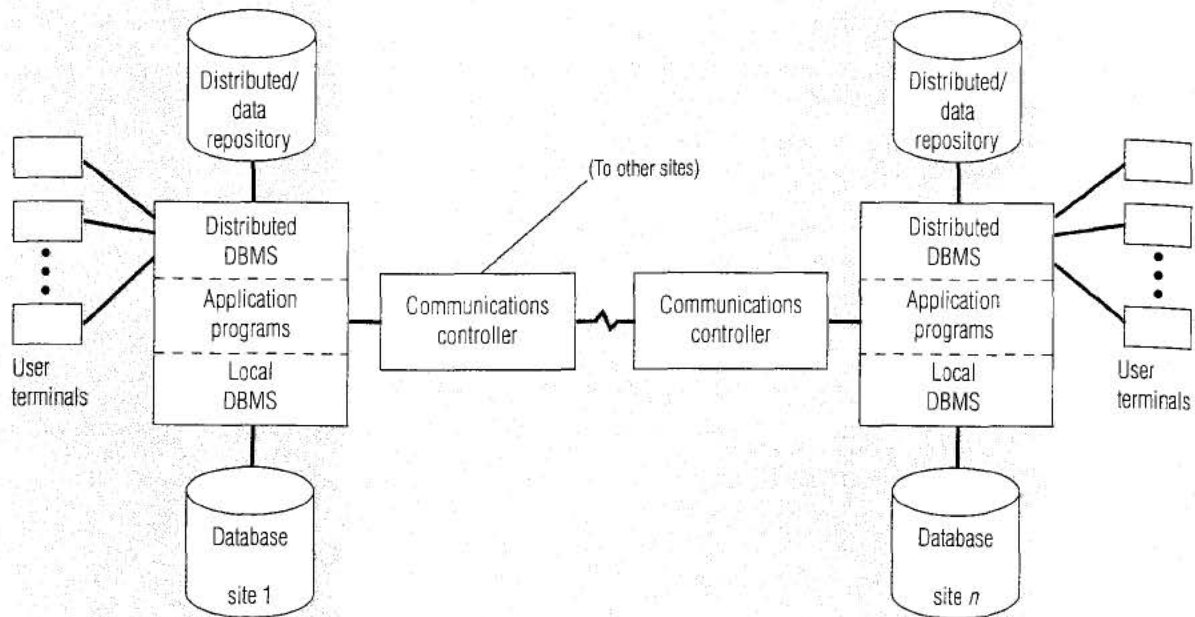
Distributed/ data repository

User terminals

Distributed DBMS

Application programs

Local DBMS

Database

site 1

(To other sites)

Communications controller

Communications controller

Distributed/ data repository

Distributed DBMS

Application programs

Local DBMS

User terminals

Database

site $n$